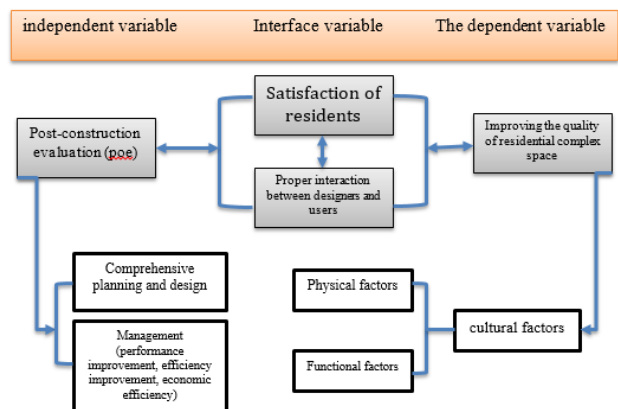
independent variable Interface variable The dependent variable

Satisfaction of residents

Post-construction evaluation (poe)

Proper interaction between designers and users

Improving the quality of residential complex space

Comprehensive planning and design

Management (performance improvement, efficiency improvement, economic efficiency)

Physical factors

Functional factors

cultural factors